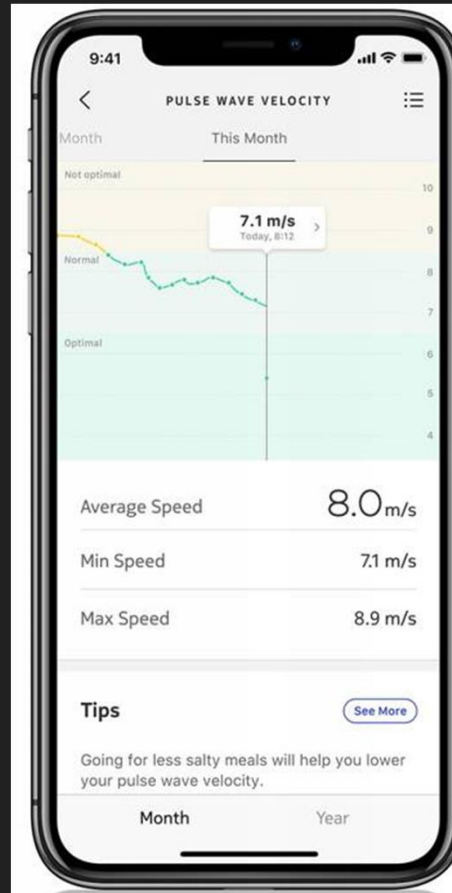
9:41

PULSE WAVE VELOCITY

Month

This Month

Not optimal

10

7.1 m/s

Today, 8:12

9

Normal

8

7

Optimal

6

5

4

Average Speed

8.0m/s

Min Speed

7.1 m/s

Max Speed

8.9 m/s

Tips

See More

Going for less salty meals will help you lower your pulse wave velocity.

Month

Year